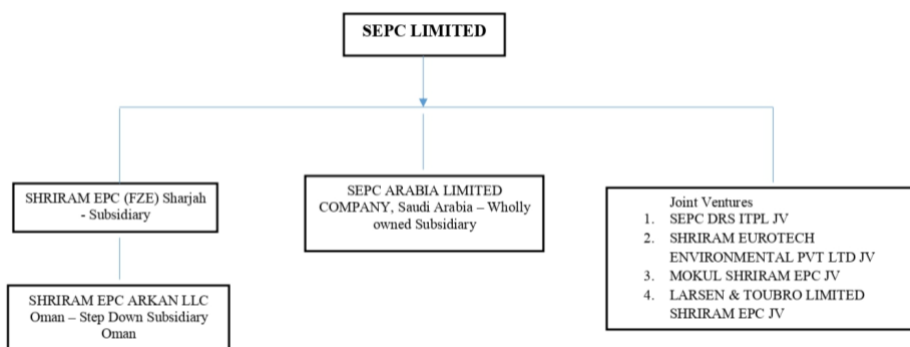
SEPC LIMITED

SHRIRAM EPC (FZE) Sharjah - Subsidiary

SHRIRAM EPC ARKAN LLC Oman – Step Down Subsidiary Oman

SEPC ARABIA LIMITED COMPANY, Saudi Arabia – Wholly owned Subsidiary

Joint Ventures
1. SEPC DRS ITPL JV
2. SHRIRAM EUROTECH ENVIRONMENTAL PVT LTD JV
3. MOKUL SHRIRAM EPC JV
4. LARSEN & TOUBRO LIMITED SHRIRAM EPC JV